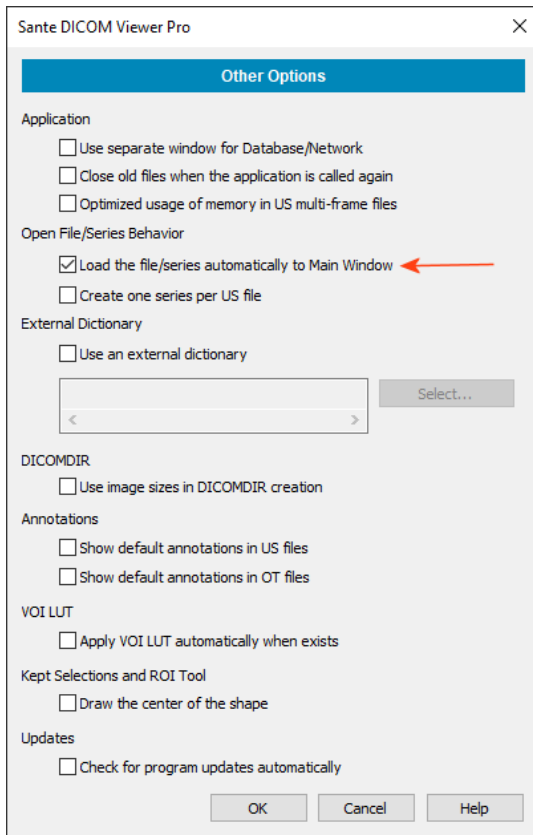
Sante DICOM Viewer Pro

Other Options

Application

Use separate window for Database/Network

Close old files when the application is called again

Optimized usage of memory in US multi-frame files

Open File/Series Behavior

Load the file/series automatically to Main Window

Create one series per US file

External Dictionary

Use an external dictionary

Select...

DICOMDIR

Use image sizes in DICOMDIR creation

Annotations

Show default annotations in US files

Show default annotations in OT files

VOI LUT

Apply VOI LUT automatically when exists

Kept Selections and ROI Tool

Draw the center of the shape

Updates

Check for program updates automatically

OK

Cancel

Help